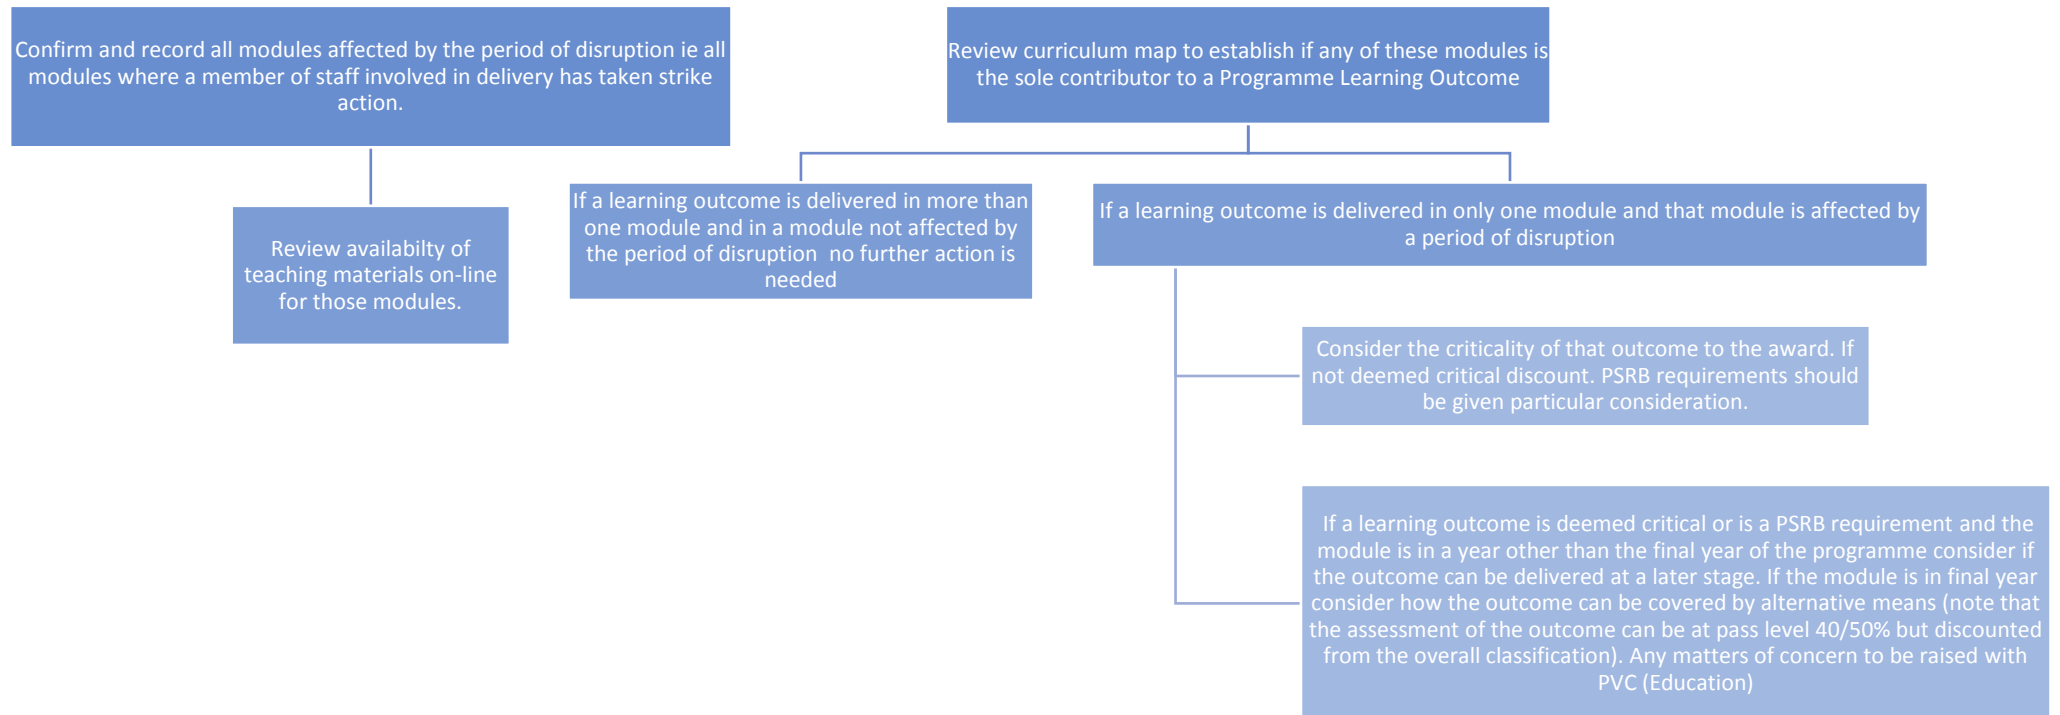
Confirm and record all modules affected by the period of disruption ie all modules where a member of staff involved in delivery has taken strike action.

Review availabilty of teaching materials on-line for those modules.

Review curriculum map to establish if any of these modules is the sole contributor to a Programme Learning Outcome

If a learning outcome is delivered in more than one module and in a module not affected by the period of disruption no further action is needed

If a learning outcome is delivered in only one module and that module is affected by a period of disruption

Consider the criticality of that outcome to the award. If not deemed critical discount. PSRB requirements should be given particular consideration.

If a learning outcome is deemed critical or is a PSRB requirement and the module is in a year other than the final year of the programme consider if the outcome can be delivered at a later stage. If the module is in final year consider how the outcome can be covered by alternative means (note that the assessment of the outcome can be at pass level 40/50% but discounted from the overall classification). Any matters of concern to be raised with PVC (Education)